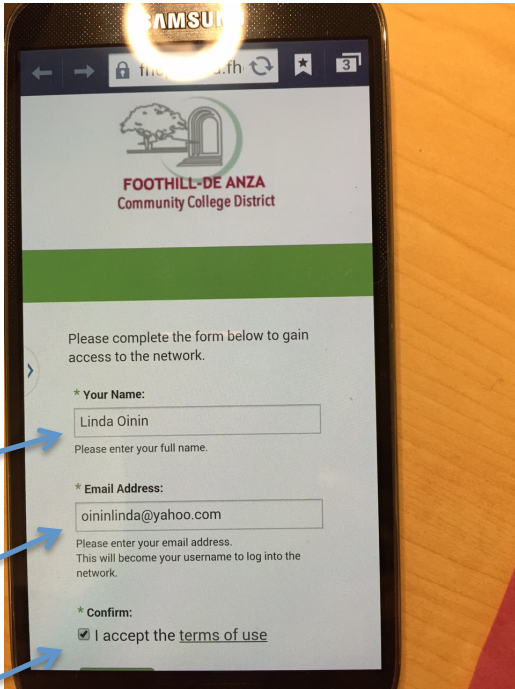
SAMSU

fh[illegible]a.fh

3

FOOTHILL-DE ANZA
Community College District

Please complete the form below to gain access to the network.

* Your Name:

Linda Oinin

Please enter your full name.

* Email Address:

oininlinda@yahoo.com

Please enter your email address.
This will become your username to log into the network.

* Confirm:

I accept the terms of use